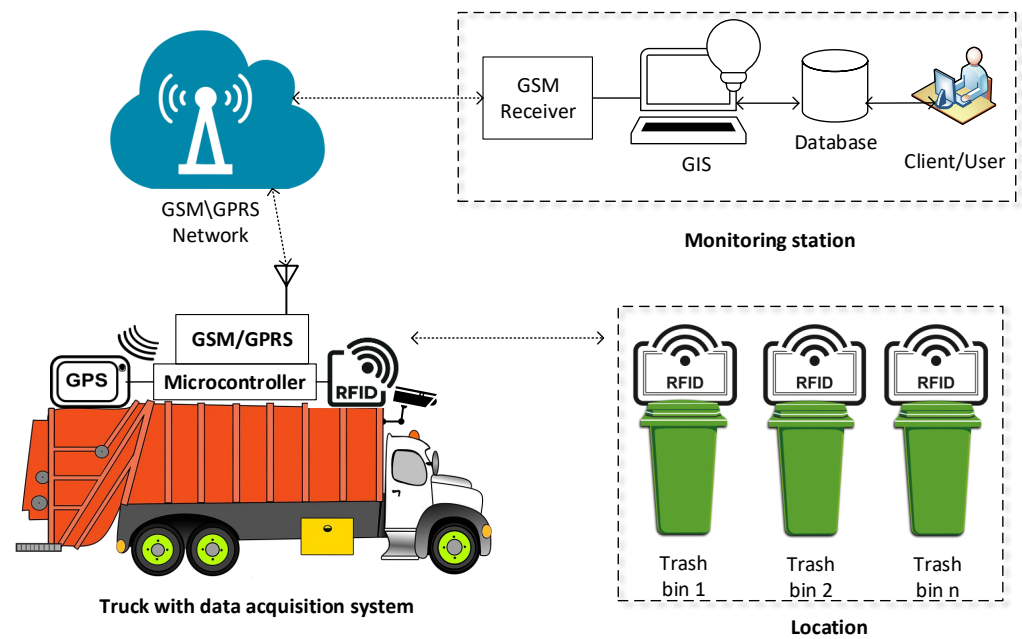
GSM\GPRS Network

GSM Receiver

GIS

Database

Client/User

Monitoring station

GSM/GPRS

GPS

Microcontroller

RFID

RFID

RFID

RFID

Truck with data acquisition system

Trash bin 1

Trash bin 2

Trash bin n

Location